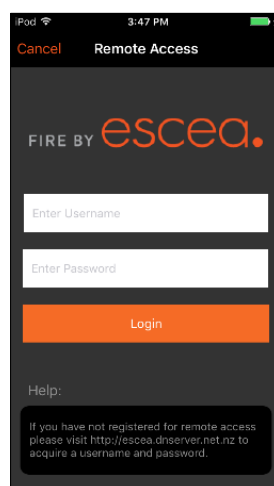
iPod 3:47 PM

Cancel Remote Access

FIRE BY escea.

Enter Username

Enter Password

Login

Help:

If you have not registered for remote access please visit http://escea.dnserver.net.nz to acquire a username and password.